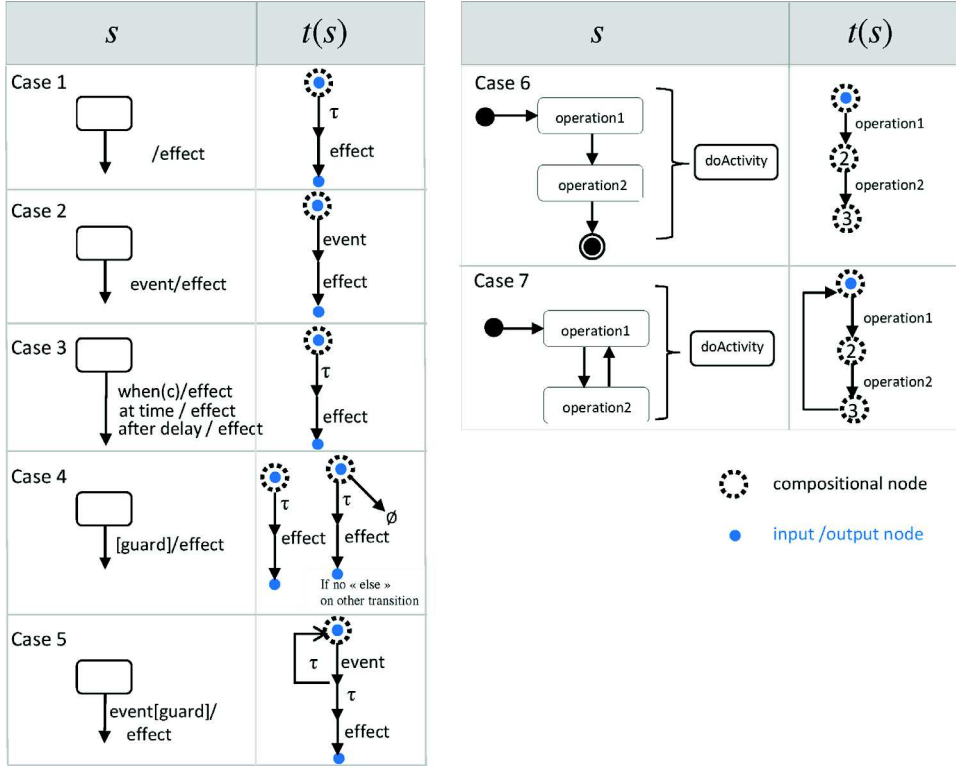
| $s$ | $t(s)$ |
|---|---|
| Case 1 /effect | $\tau$ effect |
| Case 2 event/effect | event effect |
| Case 3 when(c)/effect at time / effect after delay / effect | $\tau$ effect |
| Case 4 [guard]/effect | $\tau$ effect $\tau$ effect $\emptyset$ If no « else » on other transition |
| Case 5 event[guard]/ effect | $\tau$ event $\tau$ effect |

| $s$ | $t(s)$ |
|---|---|
| Case 6 operation1 operation2 doActivity | operation1 2 operation2 3 |
| Case 7 operation1 operation2 doActivity | operation1 2 operation2 3 |

compositional node

input /output node